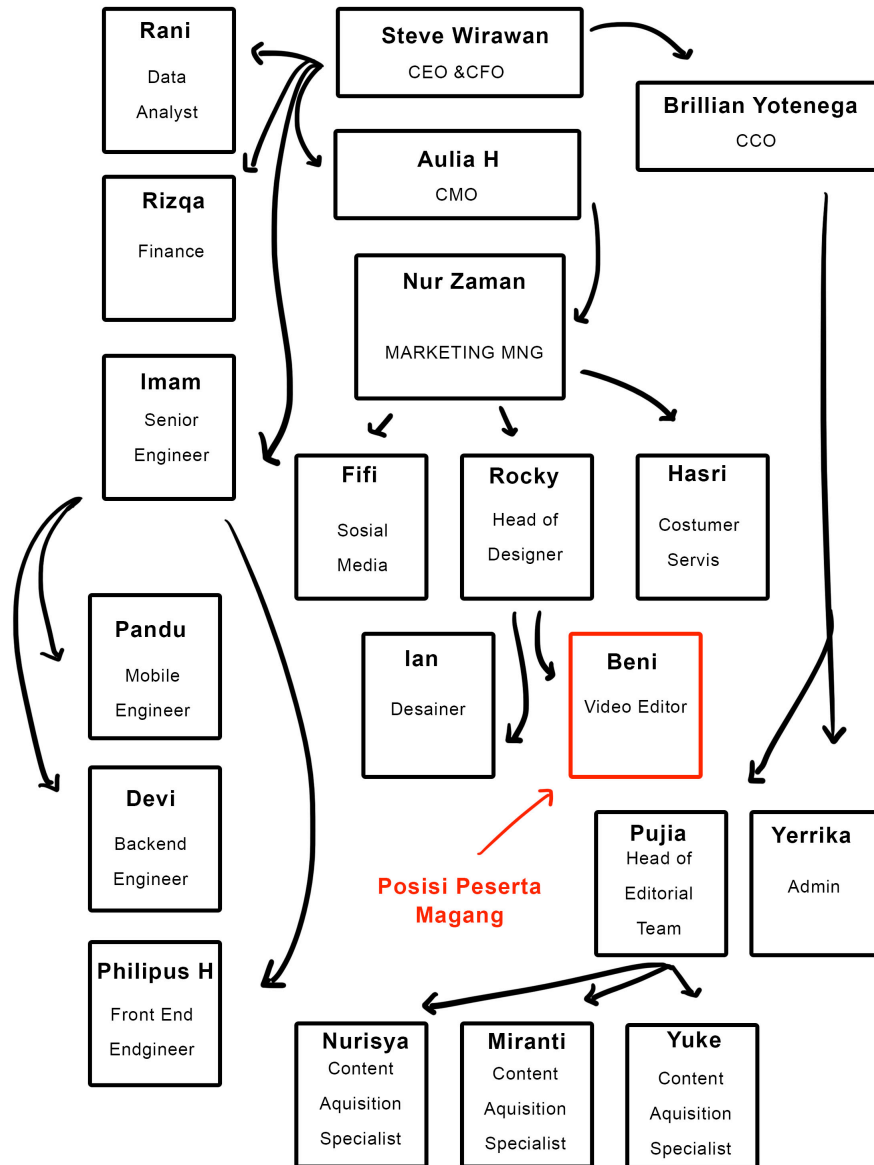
Rani
Data Analyst

Steve Wirawan
CEO &CFO

Brillian Yotenega
CCO

Aulia H
CMO

Rizqa
Finance

Nur Zaman
MARKETING MNG

Imam
Senior Engineer

Fifi
Sosial Media

Rocky
Head of Designer

Hasri
Costumer Servis

Pandu
Mobile Engineer

Ian
Desainer

Beni
Video Editor

Devi
Backend Engineer

Posisi Peserta Magang

Pujia
Head of Editorial Team

Yerrika
Admin

Philipus H
Front End Endgineer

Nurisya
Content Aquisition Specialist

Miranti
Content Aquisition Specialist

Yuke
Content Aquisition Specialist